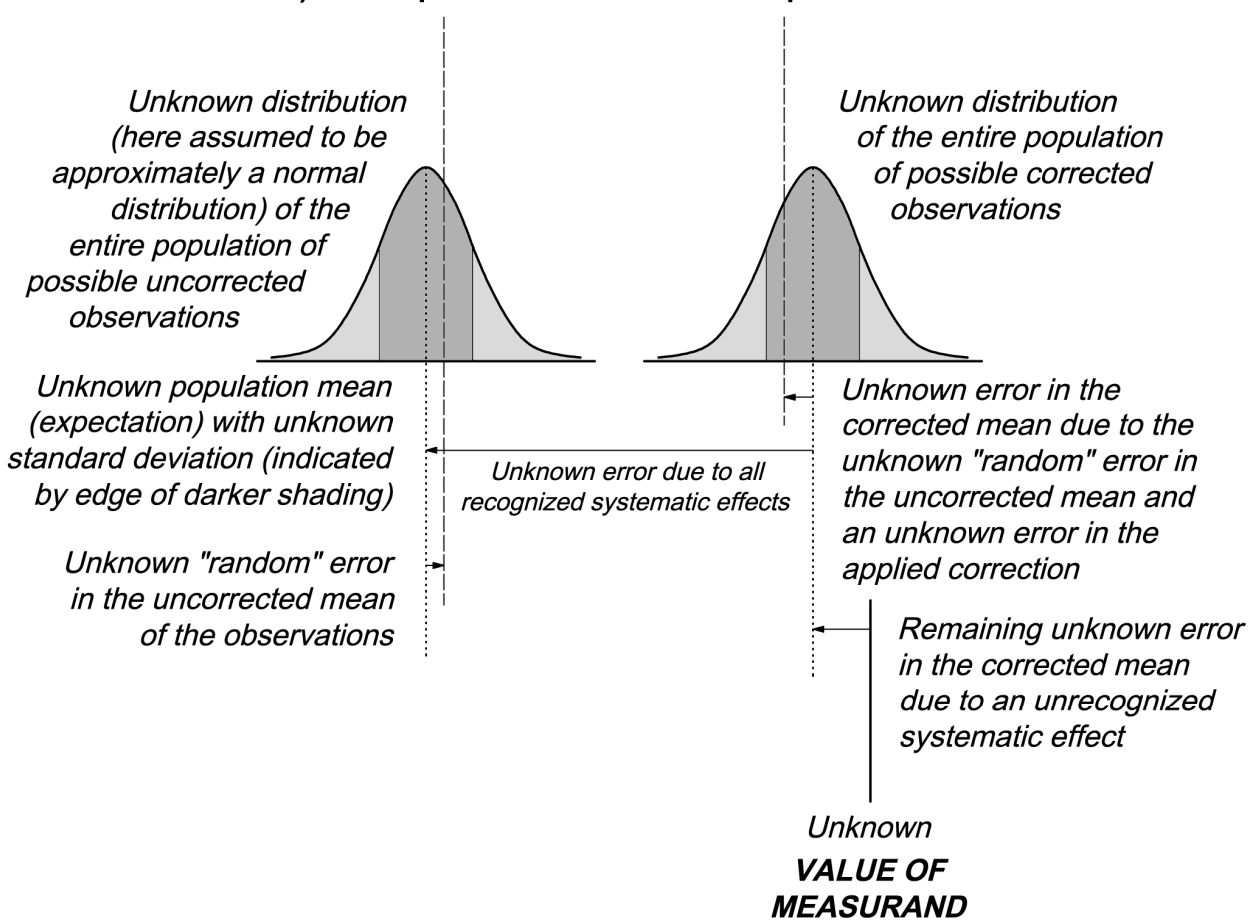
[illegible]

Unknown distribution (here assumed to be approximately a normal distribution) of the entire population of possible uncorrected observations

Unknown distribution of the entire population of possible corrected observations

Unknown population mean (expectation) with unknown standard deviation (indicated by edge of darker shading)

Unknown error due to all recognized systematic effects

Unknown error in the corrected mean due to the unknown "random" error in the uncorrected mean and an unknown error in the applied correction

Unknown "random" error in the uncorrected mean of the observations

Remaining unknown error in the corrected mean due to an unrecognized systematic effect

Unknown
VALUE OF MEASURAND